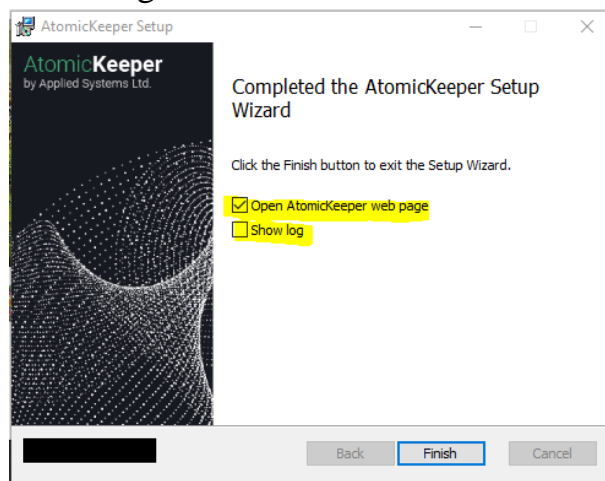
AtomicKeeper Setup

AtomicKeeper
by Applied Systems Ltd.

Completed the AtomicKeeper Setup Wizard

Click the Finish button to exit the Setup Wizard.

Open AtomicKeeper web page
Show log

Back
Finish
Cancel